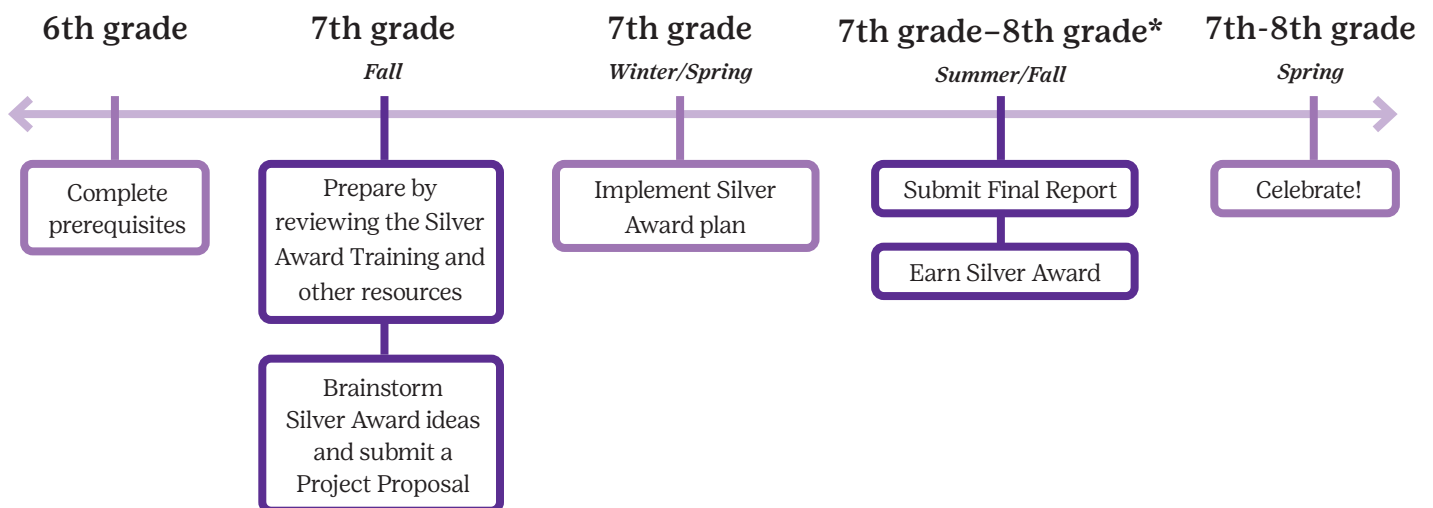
6th grade

Complete prerequisites

7th grade
Fall

Prepare by reviewing the Silver Award Training and other resources

Brainstorm Silver Award ideas and submit a Project Proposal

7th grade
Winter/Spring

Implement Silver Award plan

7th grade–8th grade*
Summer/Fall

Submit Final Report

Earn Silver Award

7th-8th grade
Spring

Celebrate!